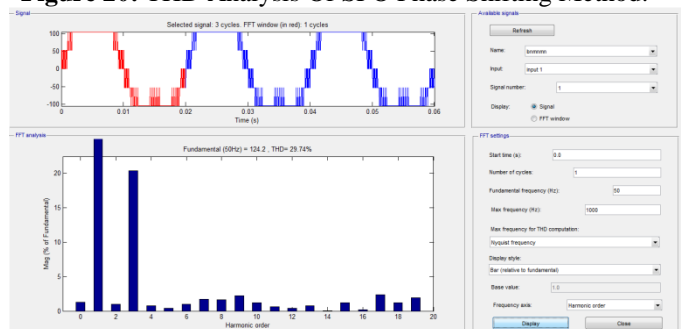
Figure 20: THD Analysis Of SPCS Phase Shifting Method.

Signal

Selected signal: 3 cycles. FFT window (in red): 1 cycles

100
50
0
-50
-100
0 0.01 0.02 0.03 0.04 0.05 0.06
Time (s)

FFT analysis

Fundamental (50Hz) = 124.2 , THD= 29.74%

20
15
10
5
0
Mag (% of Fundamental)
0 2 4 6 8 10 12 14 16 18 20
Harmonic order

Available signals

Refresh

Name: bmmm

Input: input 1

Signal number: 1

Display: Signal
FFT window

FFT settings

Start time (s): 0.0

Number of cycles: 1

Fundamental frequency (Hz): 50

Max frequency (Hz): 1000

Max frequency for THD computation:

Nyquist frequency

Display style:

Bar (relative to fundamental)

Base value: 1.0

Frequency axis: Harmonic order

Display

Close